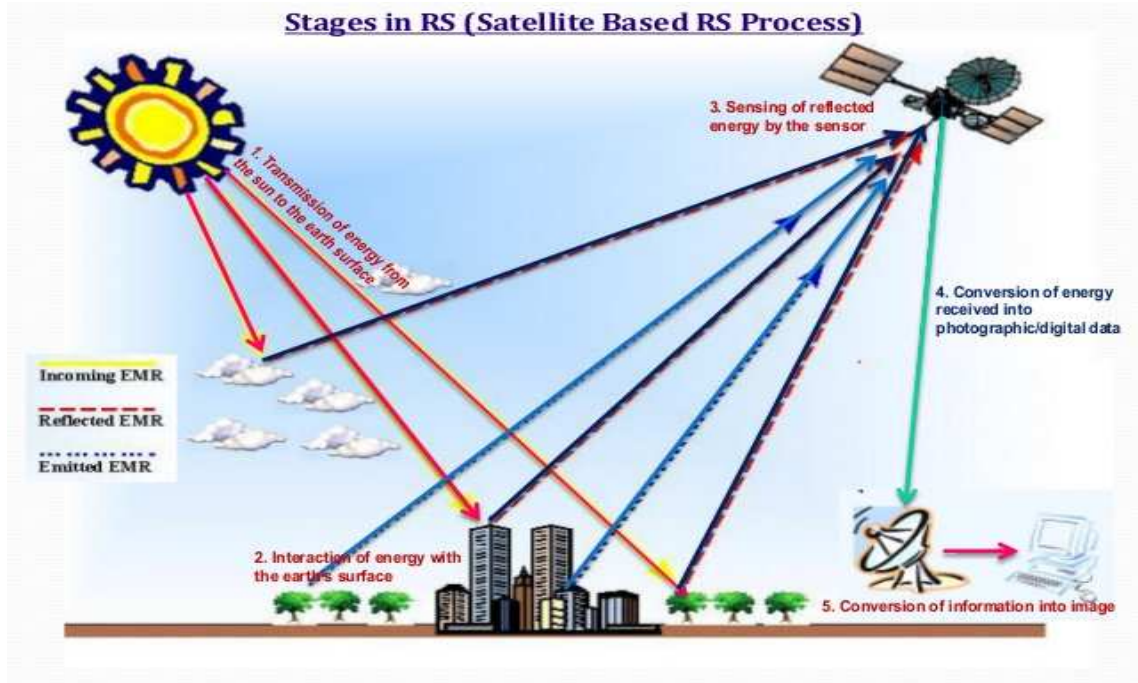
Stages in RS (Satellite Based RS Process)

1. Transmission of energy from the sun to the earth surface

3. Sensing of reflected energy by the sensor

4. Conversion of energy received into photographic/digital data

Incoming EMR

Reflected EMR

Emitted EMR

2. Interaction of energy with the earth's surface

5. Conversion of information into image